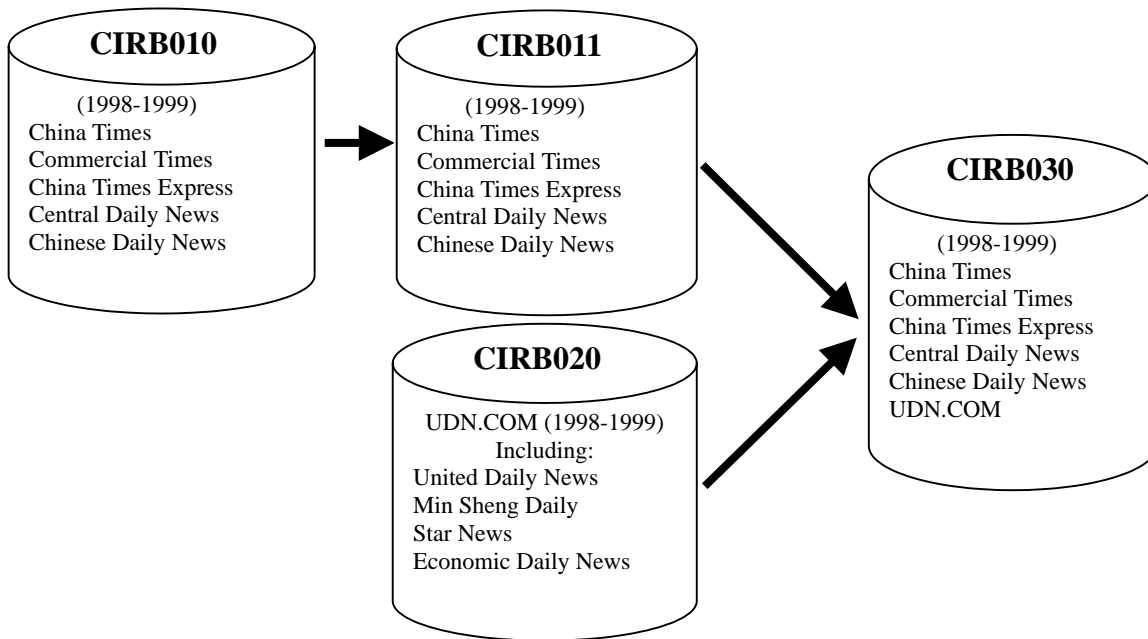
CIRB010

(1998-1999)
China Times
Commercial Times
China Times Express
Central Daily News
Chinese Daily News

CIRB011

(1998-1999)
China Times
Commercial Times
China Times Express
Central Daily News
Chinese Daily News

CIRB020

UDN.COM (1998-1999)
Including:
United Daily News
Min Sheng Daily
Star News
Economic Daily News

CIRB030

(1998-1999)
China Times
Commercial Times
China Times Express
Central Daily News
Chinese Daily News
UDN.COM